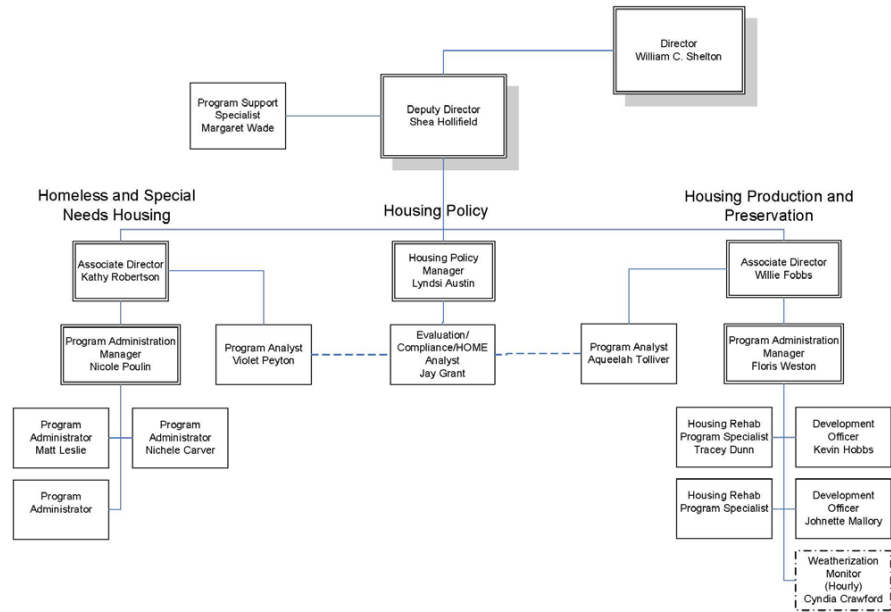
Director
William C. Shelton

Program Support Specialist
Margaret Wade

Deputy Director
Shea Hollifield

Homeless and Special Needs Housing

Housing Policy

Housing Production and Preservation

Associate Director
Kathy Robertson

Housing Policy Manager
Lyndsi Austin

Associate Director
Willie Fobbs

Program Administration Manager
Nicole Poulin

Program Analyst
Violet Peyton

Evaluation/ Compliance/HOME Analyst
Jay Grant

Program Analyst
Aqueelah Tolliver

Program Administration Manager
Floris Weston

Program Administrator
Matt Leslie

Program Administrator
Nichele Carver

Program Administrator

Housing Rehab Program Specialist
Tracey Dunn

Development Officer
Kevin Hobbs

Housing Rehab Program Specialist

Development Officer
Johnette Mallory

Weatherization Monitor
(Hourly)
Cyndia Crawford